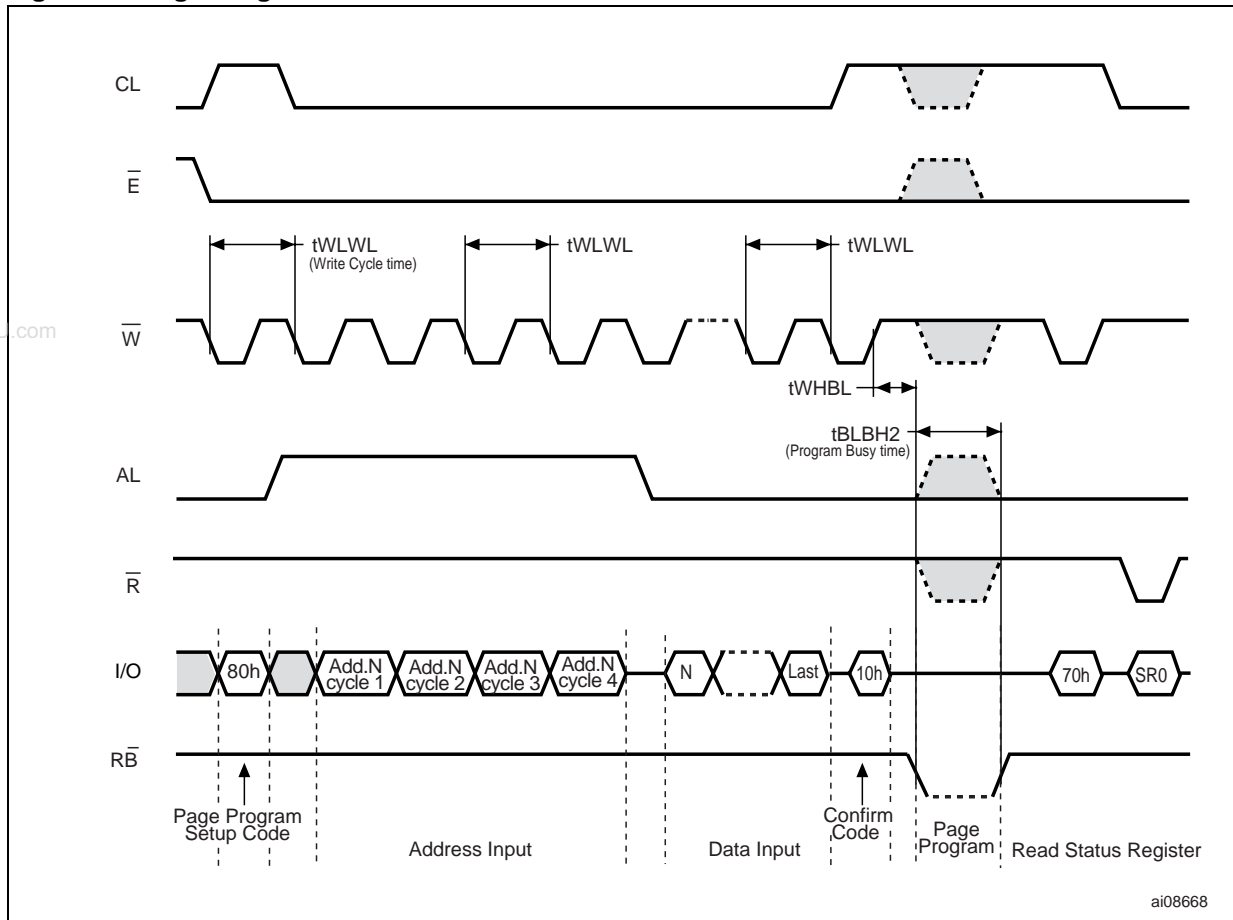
CL

$\overline{E}$

tWLWL
(Write Cycle time)

tWLWL

tWLWL

$\overline{W}$

tWHBL

tBLBH2
(Program Busy time)

AL

$\overline{R}$

I/O

80h

Add.N cycle 1

Add.N cycle 2

Add.N cycle 3

Add.N cycle 4

N

Last

10h

70h

SR0

R$\overline{B}$

Page Program Setup Code

Address Input

Data Input

Confirm Code

Page Program

Read Status Register

ai08668